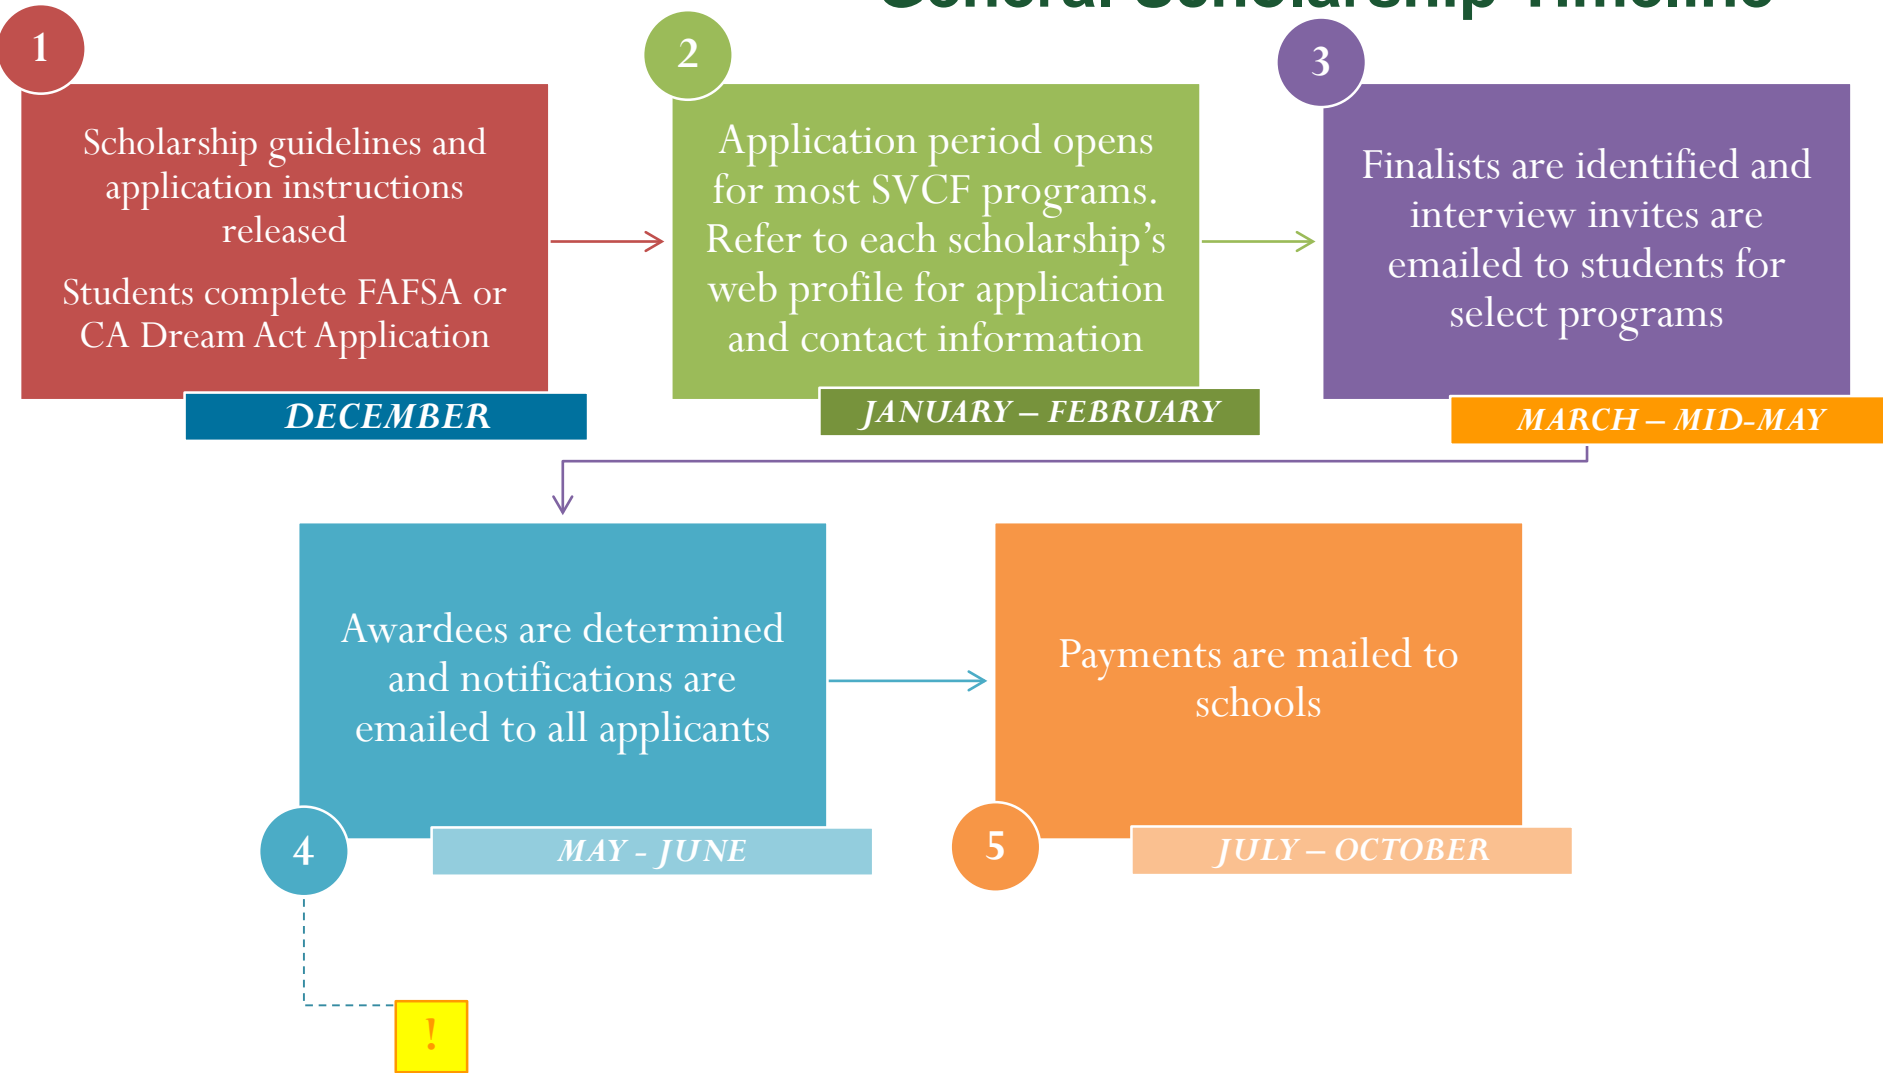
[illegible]

1

Scholarship guidelines and application instructions released

Students complete FAFSA or CA Dream Act Application

DECEMBER

2

Application period opens for most SVCF programs. Refer to each scholarship's web profile for application and contact information

JANUARY – FEBRUARY

3

Finalists are identified and interview invites are emailed to students for select programs

MARCH – MID-MAY

Awardees are determined and notifications are emailed to all applicants

4

MAY - JUNE

Payments are mailed to schools

5

JULY – OCTOBER

!